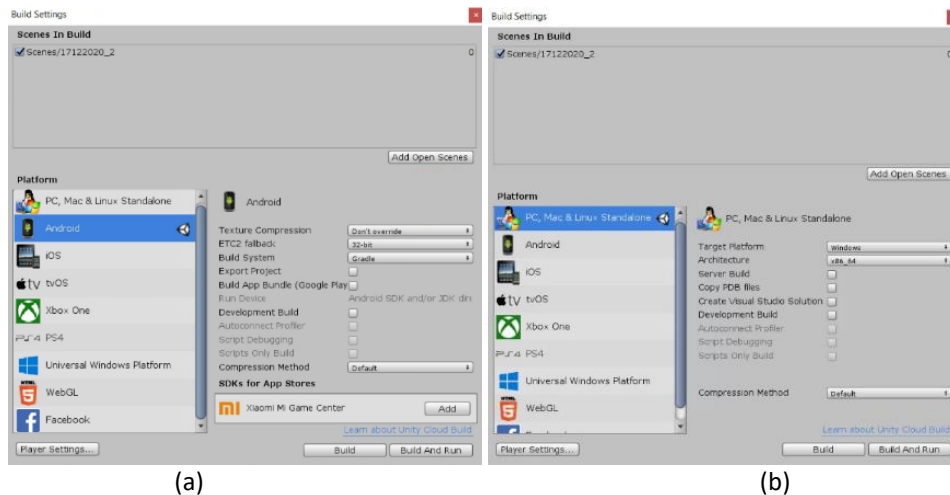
Build Settings

Scenes In Build

Scenes/17122020_2 0

Add Open Scenes

Platform

PC, Mac & Linux Standalone

Android

iOS

tvOS

Xbox One

PS4

Universal Windows Platform

WebGL

Facebook

Android

Texture Compression Don't override

ETC2 fallback 32-bit

Build System Gradle

Export Project

Build App Bundle (Google Play)

Run Device Android SDK and/or JDK dir

Development Build

Autoconnect Profiler

Script Debugging

Scripts Only Build

Compression Method Default

SDKs for App Stores

Xiaomi Mi Game Center Add

Learn about Unity Cloud Build

Player Settings...

Build Build And Run

(a)

Build Settings

Scenes In Build

Scenes/17122020_2 0

Add Open Scenes

Platform

PC, Mac & Linux Standalone

Android

iOS

tvOS

Xbox One

PS4

Universal Windows Platform

WebGL

PC, Mac & Linux Standalone

Target Platform Windows

Architecture x86_64

Server Build

Copy PDB files

Create Visual Studio Solution

Development Build

Autoconnect Profiler

Script Debugging

Scripts Only Build

Compression Method Default

Learn about Unity Cloud Build

Player Settings...

Build Build And Run

(b)